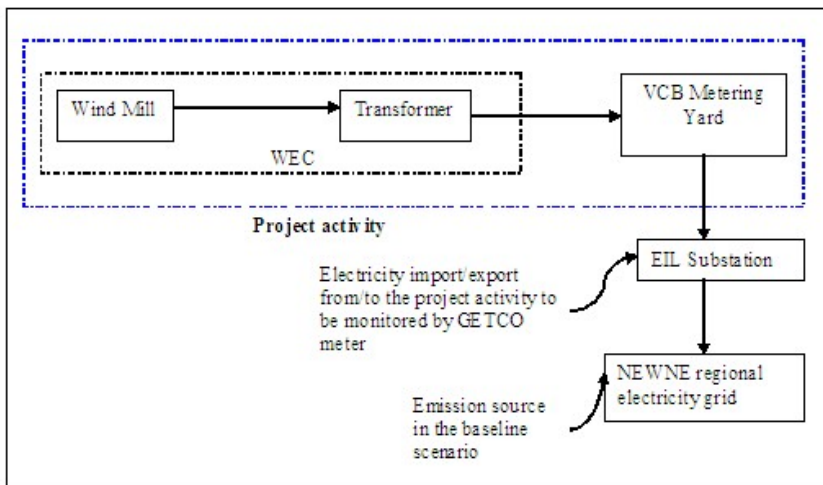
Wind Mill

Transformer

WEC

VCB Metering Yard

Project activity

EIL Substation

Electricity import/export from/to the project activity to be monitored by GETCO meter

NEWNE regional electricity grid

Emission source in the baseline scenario